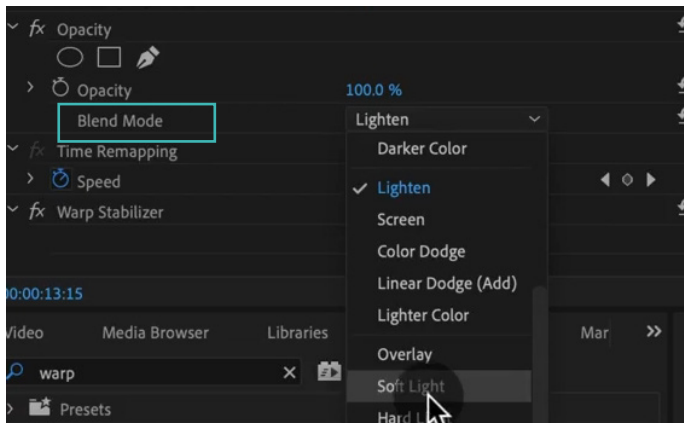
fx Opacity

Opacity 100.0 %

Blend Mode Lighten

fx Time Remapping

Speed

fx Warp Stabilizer

00:00:13:15

Video Media Browser Libraries

warp

Presets

Darker Color

✓ Lighten

Screen

Color Dodge

Linear Dodge (Add)

Lighter Color

Overlay

Soft Light

Hard L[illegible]

Mar »